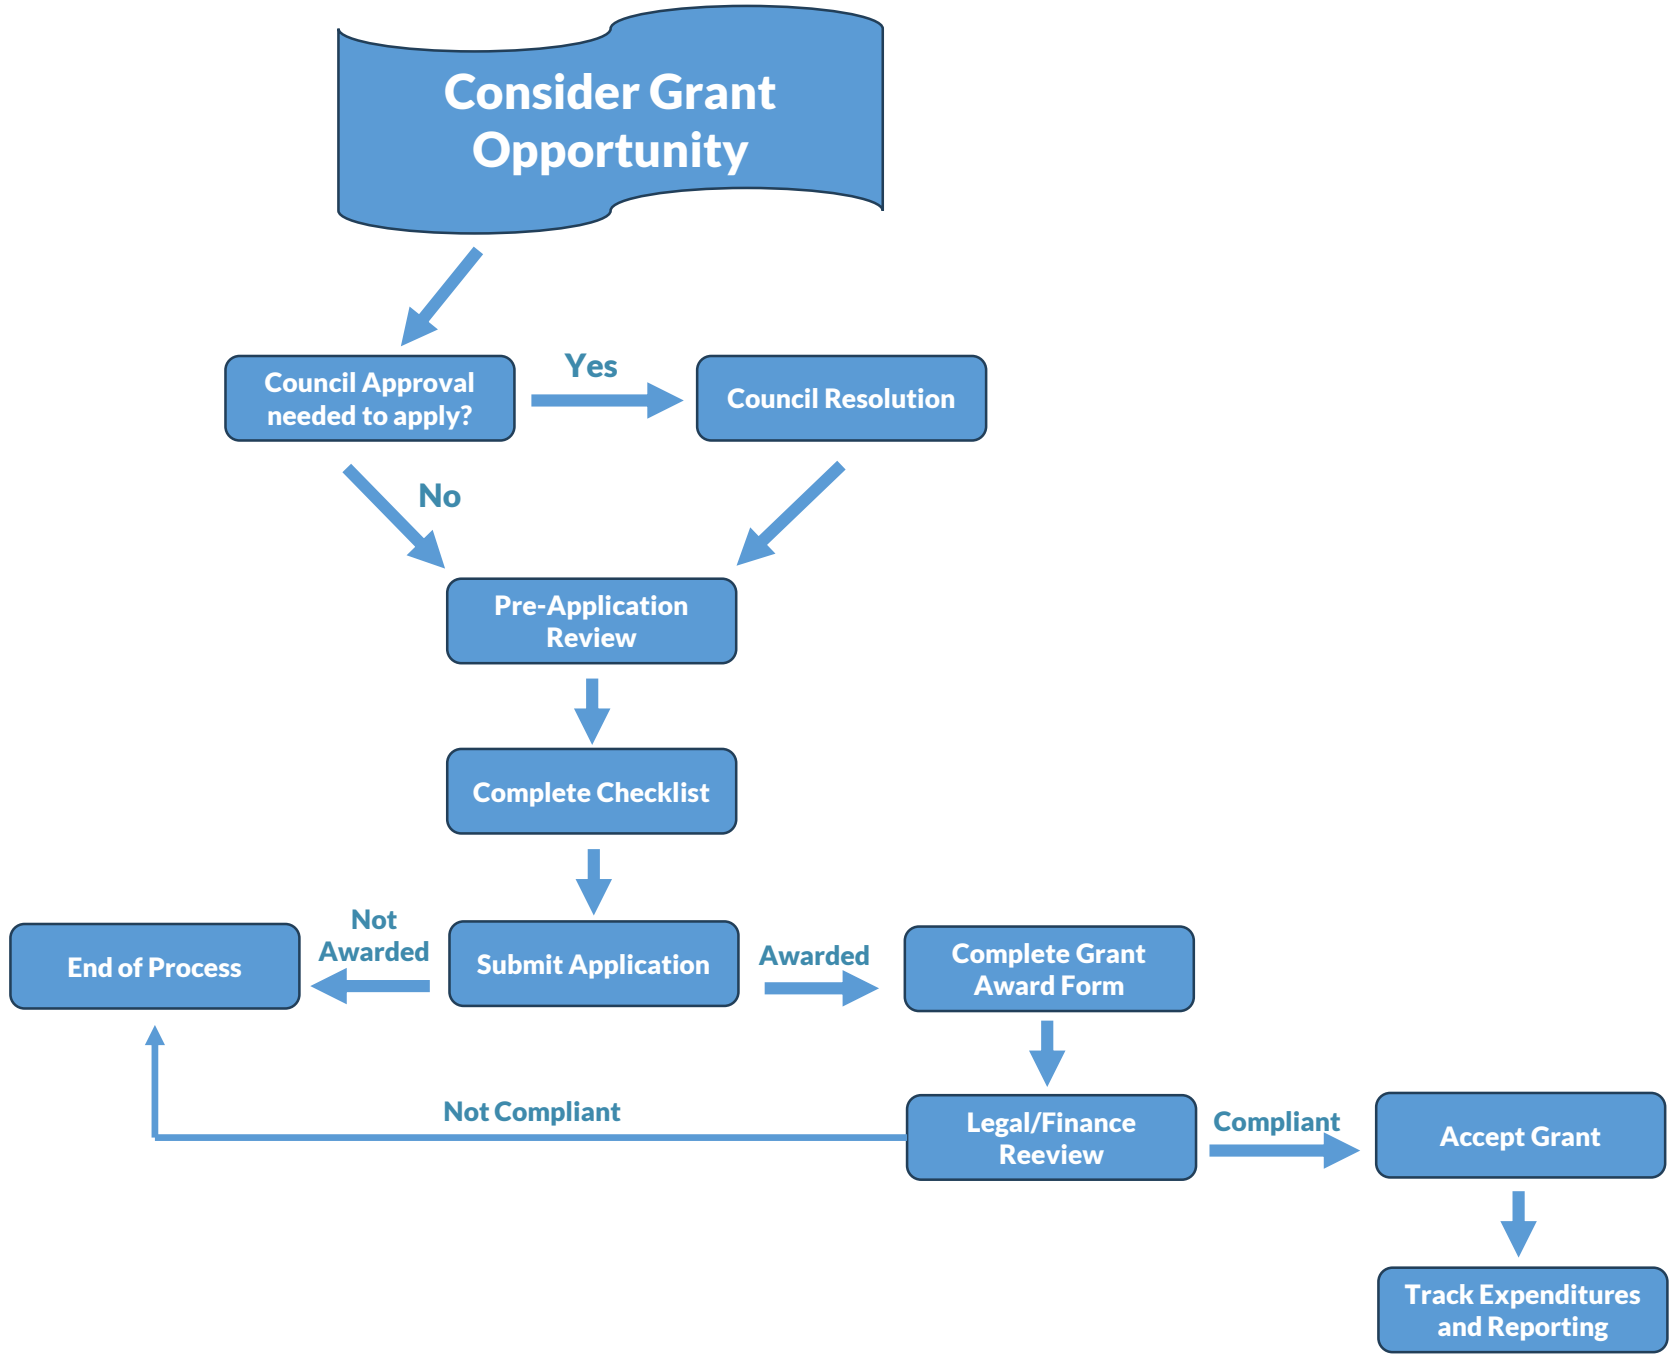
Consider Grant Opportunity

Council Approval needed to apply?

Yes

Council Resolution

No

Pre-Application Review

Complete Checklist

End of Process

Not Awarded

Submit Application

Awarded

Complete Grant Award Form

Not Compliant

Legal/Finance Reeview

Compliant

Accept Grant

Track Expenditures and Reporting